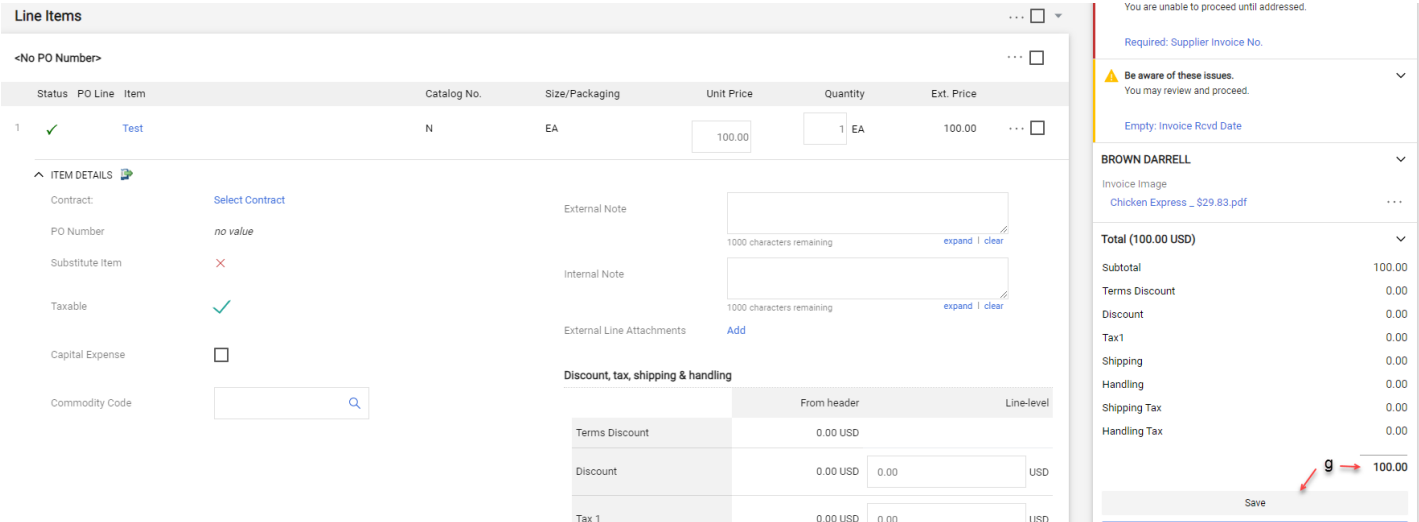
Line Items

<No PO Number>

| Status | PO Line | Item | Catalog No. | Size/Packaging | Unit Price | Quantity | Ext. Price |
|---|---|---|---|---|---|---|---|
| 1 | ✓ | Test | N | EA | 100.00 | 1 EA | 100.00 |

ITEM DETAILS

Contract: Select Contract

PO Number no value

Substitute Item ×

Taxable ✓

Capital Expense

Commodity Code

External Note

1000 characters remaining expand | clear

Internal Note

1000 characters remaining expand | clear

External Line Attachments Add

Discount, tax, shipping & handling

| | From header | Line-level |
|---|---|---|
| Terms Discount | 0.00 USD | |
| Discount | 0.00 USD | 0.00 USD |
| Tax 1 | 0.00 USD | 0.00 USD |

You are unable to proceed until addressed.

Required: Supplier Invoice No.

Be aware of these issues.
You may review and proceed.

Empty: Invoice Rcvd Date

BROWN DARRELL

Invoice Image
Chicken Express _ $29.83.pdf

Total (100.00 USD)

| | |
|---|---|
| Subtotal | 100.00 |
| Terms Discount | 0.00 |
| Discount | 0.00 |
| Tax1 | 0.00 |
| Shipping | 0.00 |
| Handling | 0.00 |
| Shipping Tax | 0.00 |
| Handling Tax | 0.00 |

g 100.00

Save